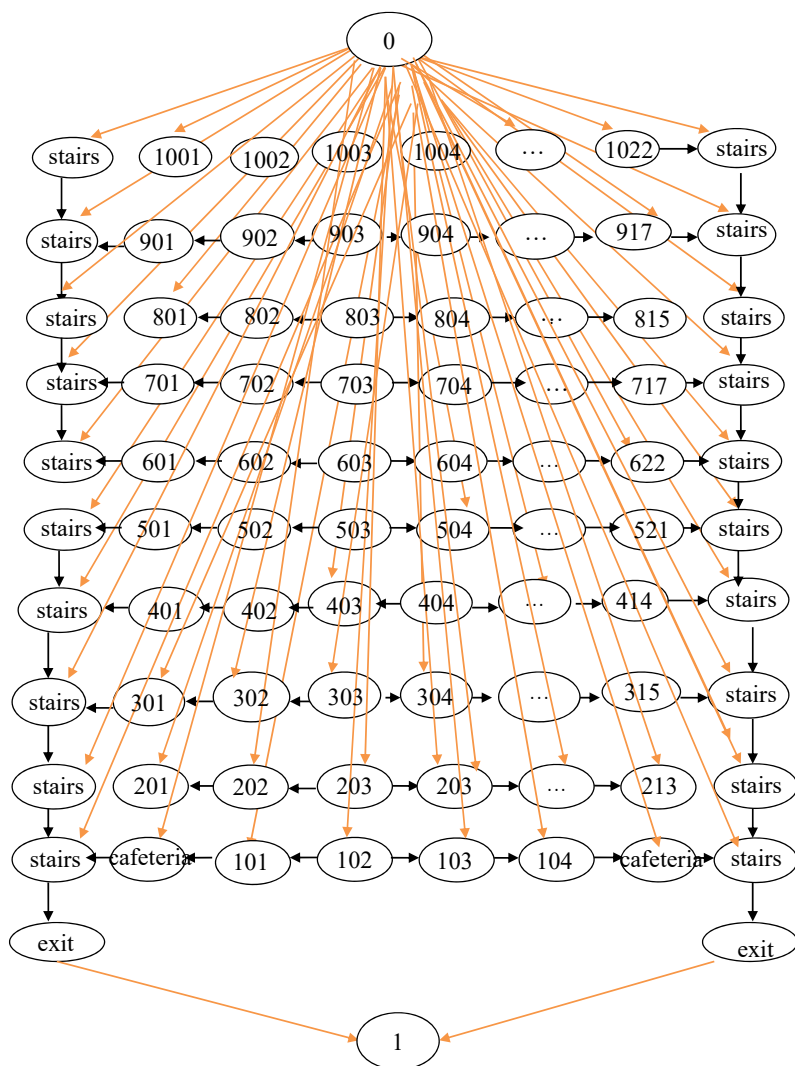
0

stairs 1001 1002 1003 1004 … 1022 stairs

stairs 901 902 903 904 … 917 stairs

stairs 801 802 803 804 … 815 stairs

stairs 701 702 703 704 … 717 stairs

stairs 601 602 603 604 … 622 stairs

stairs 501 502 503 504 … 521 stairs

stairs 401 402 403 404 … 414 stairs

stairs 301 302 303 304 … 315 stairs

stairs 201 202 203 203 … 213 stairs

stairs cafeteria 101 102 103 104 cafeteria stairs

exit exit

1